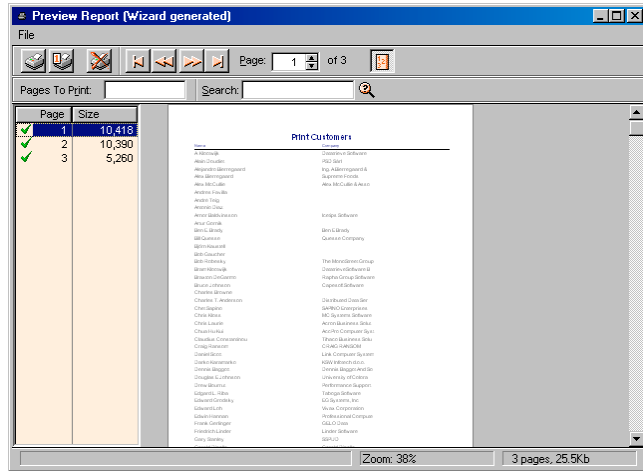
Preview Report (Wizard generated)

File

Page: 1 of 3

Pages To Print: Search:

| Page | Size |
|---|---|
| 1 | 10,418 |
| 2 | 10,390 |
| 3 | 5,260 |

Print Customers

Name Company

A Mimouje Ovomira Software
Alain Zinsder PSD Sarl
Alejandro Bermingaard Ing. A Bermingaard &
Alex Bermingaard Supreme Foods
Alex McCullie Alex McCullie & Assoc
Andrea Favilla
Andrei Trig
Antonio Diaz
Arnor Baldvinsson Icetips Software
Arve Gornik
Ben E Brady Ben E Brady
Bill Quinsen Quinsen Company
Björn Kauroff
Bob Gaucher
Bob Rotlesky The Monodemic Group
Brian Mimouje Ovomira Software B
Brandon DeGasmin Rapha Group Software
Bruce Johnson Capesoft Software
Charles Browne
Charles T. Anderson Distributed Data Ser
Chet Sagrav SAPRO Enterprises
Chris Weiss MC Systems Software
Chris Laurie Acron Business Solu
Chuck Kutsal Act Pro Computer Sys
Claudius Constantinou Tihanz Business Solu
Craig Ransom CRAIG RANSOM
Daniel Brun Link Computer System
Darko Konstantinov KSW Informatika
Dennis Baggan Dennis Baggan And So
Douglas E Johnson University of Orlona
Drew Bruner Performance Support
Edgard L. Riba Tabnga Software
Edward Gimbert LG Systems, Inc.
Edward Leith Versa Corporation
Edwin Hannah Professional Compute
Frank Gerlinger GELO Data
Friedrich Linder Linder Software
Gary Stanley SSFUO

Zoom: 38% 3 pages, 25.5Kb